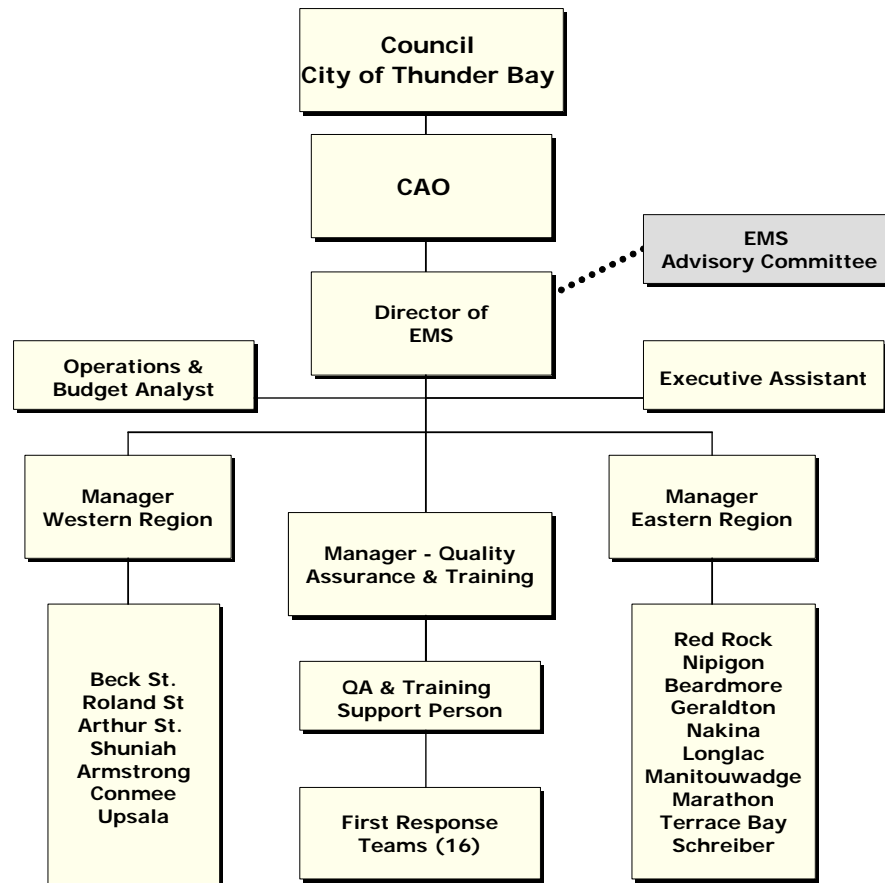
Council
City of Thunder Bay

CAO

EMS
Advisory Committee

Director of
EMS

Operations &
Budget Analyst

Executive Assistant

Manager
Western Region

Manager - Quality
Assurance & Training

Manager
Eastern Region

Beck St.
Roland St
Arthur St.
Shuniah
Armstrong
Conmee
Upsala

QA & Training
Support Person

First Response
Teams (16)

Red Rock
Nipigon
Beardmore
Geraldton
Nakina
Longlac
Manitouwadge
Marathon
Terrace Bay
Schreiber